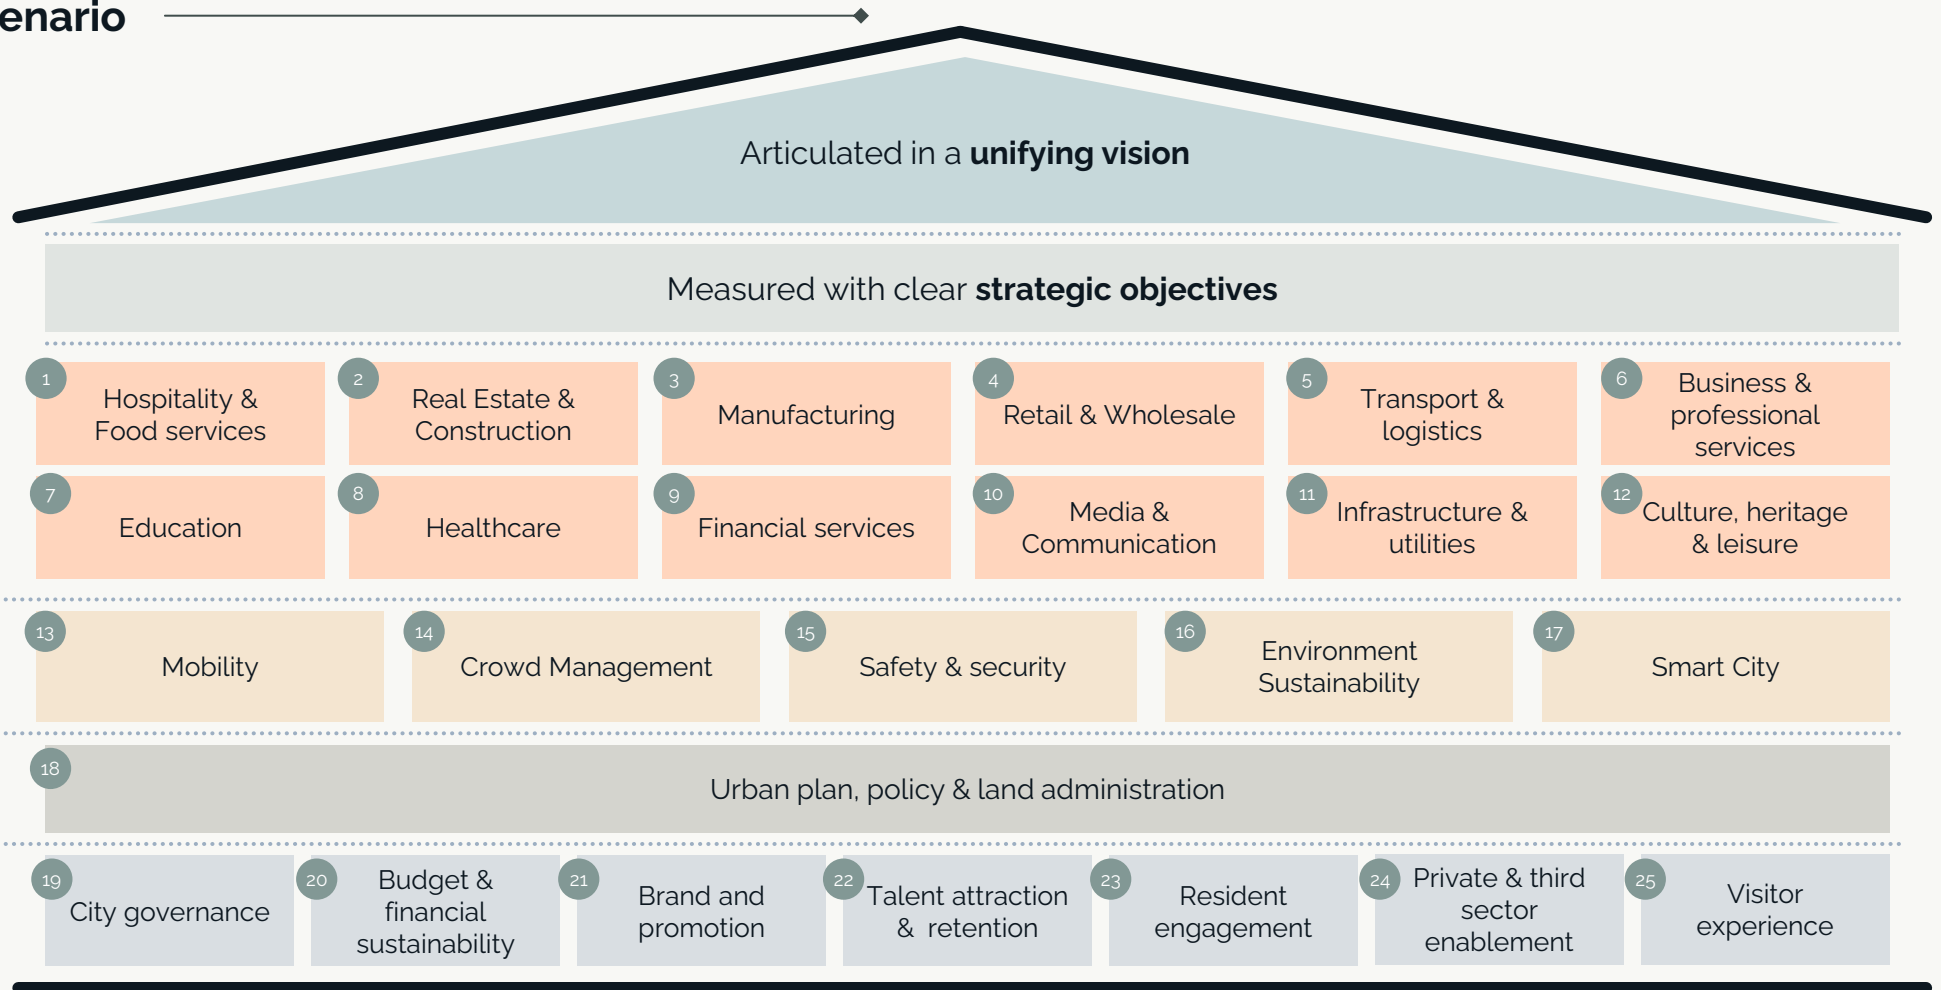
enario

Articulated in a **unifying vision**

Measured with clear **strategic objectives**

1 Hospitality & Food services

2 Real Estate & Construction

3 Manufacturing

4 Retail & Wholesale

5 Transport & logistics

6 Business & professional services

7 Education

8 Healthcare

9 Financial services

10 Media & Communication

11 Infrastructure & utilities

12 Culture, heritage & leisure

13 Mobility

14 Crowd Management

15 Safety & security

16 Environment Sustainability

17 Smart City

18 Urban plan, policy & land administration

19 City governance

20 Budget & financial sustainability

21 Brand and promotion

22 Talent attraction & retention

23 Resident engagement

24 Private & third sector enablement

25 Visitor experience